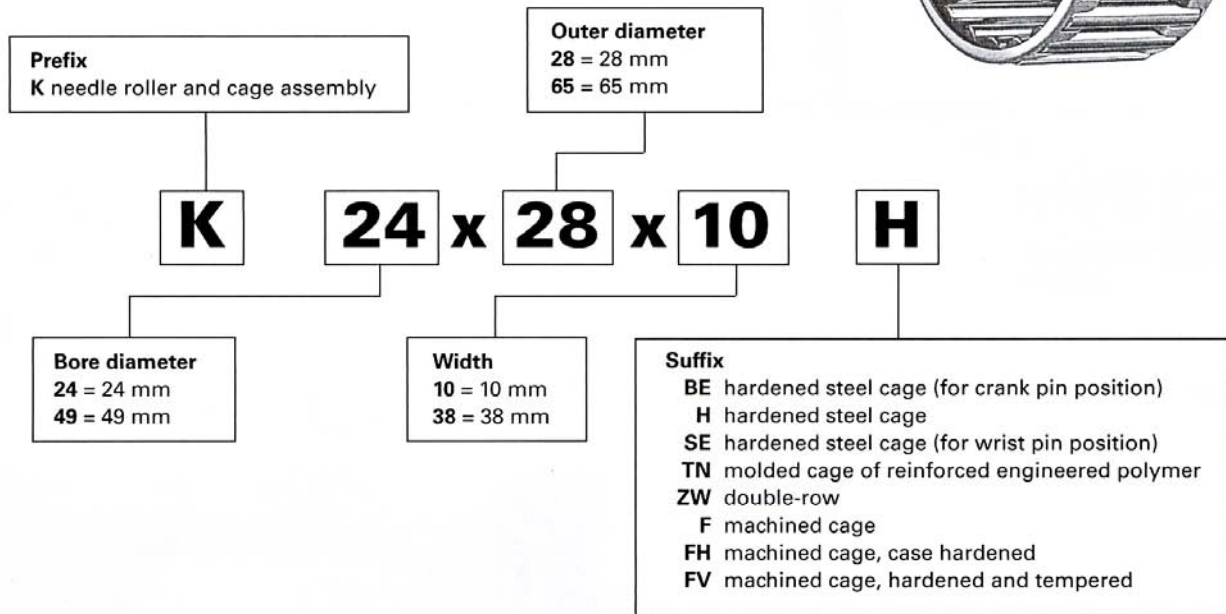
Prefix
**K** needle roller and cage assembly

Outer diameter
**28** = 28 mm
**65** = 65 mm

K 24 x 28 x 10 H

Bore diameter
**24** = 24 mm
**49** = 49 mm

Width
**10** = 10 mm
**38** = 38 mm

Suffix
**BE** hardened steel cage (for crank pin position)
**H** hardened steel cage
**SE** hardened steel cage (for wrist pin position)
**TN** molded cage of reinforced engineered polymer
**ZW** double-row
**F** machined cage
**FH** machined cage, case hardened
**FV** machined cage, hardened and tempered